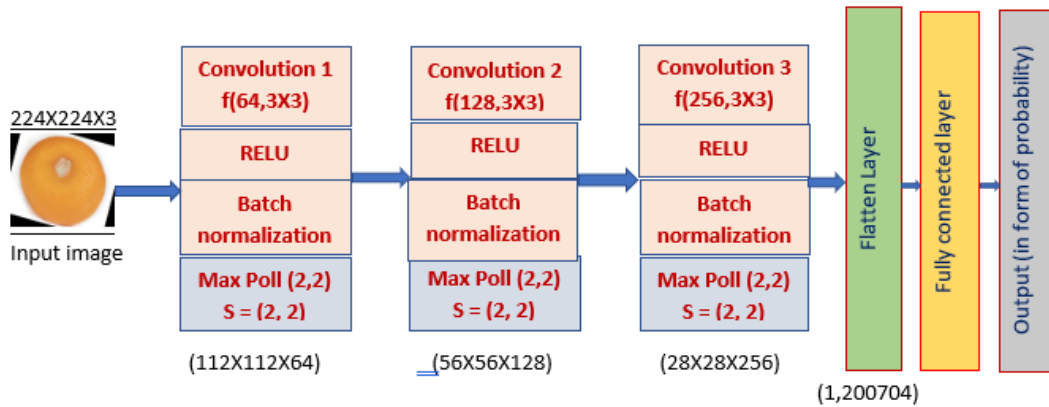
224X224X3

Input image

Convolution 1
f(64,3X3)

RELU

Batch normalization

Max Poll (2,2)
S = (2, 2)

(112X112X64)

Convolution 2
f(128,3X3)

RELU

Batch normalization

Max Poll (2,2)
S = (2, 2)

(56X56X128)

Convolution 3
f(256,3X3)

RELU

Batch normalization

Max Poll (2,2)
S = (2, 2)

(28X28X256)

Flatten Layer

(1,200704)

Fully connected layer

Output (in form of probability)